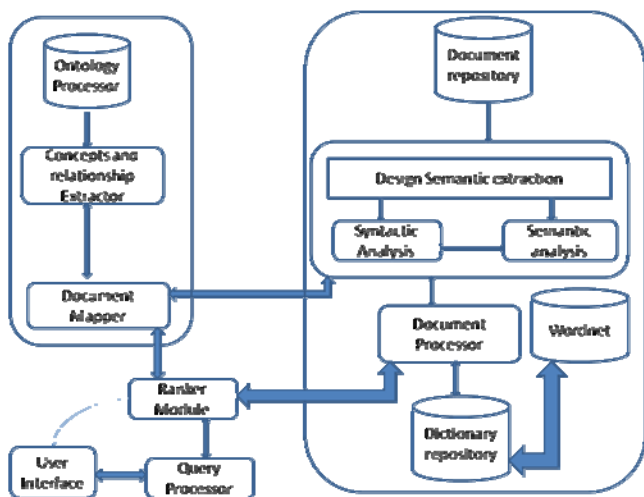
Ontology Processor

Concepts and relationship Extractor

Document Mapper

Document repository

Design Semantic extraction

Syntactic Analysis

Semantic analysis

Document Processor

Wordnet

Ranker Module

Dictionary repository

User Interface

Query Processor